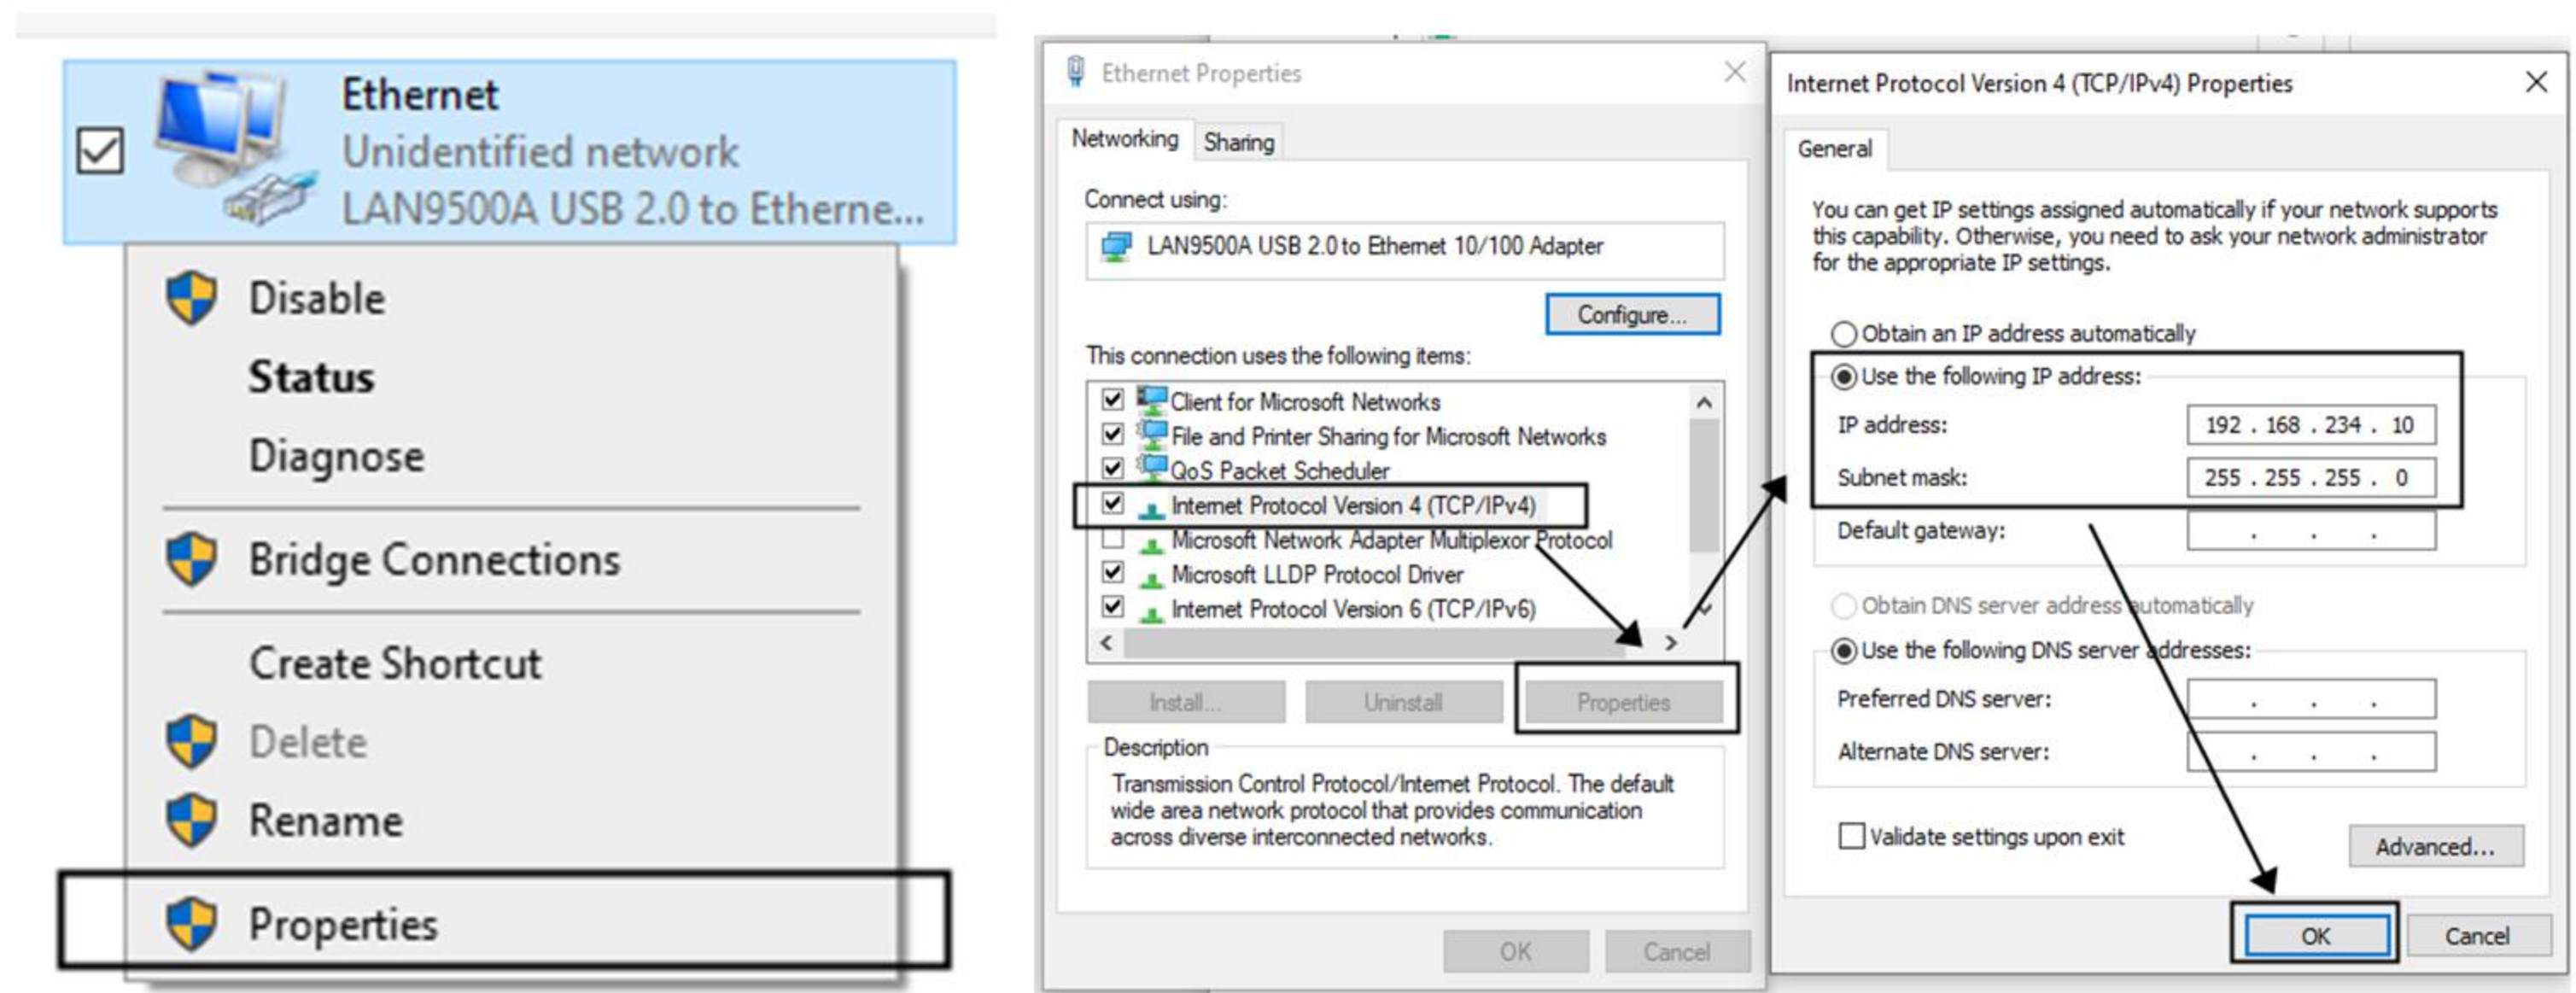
Ethernet
Unidentified network
LAN9500A USB 2.0 to Etherne...

Disable
Status
Diagnose
Bridge Connections
Create Shortcut
Delete
Rename
Properties

Ethernet Properties

Networking Sharing

Connect using:
LAN9500A USB 2.0 to Ethernet 10/100 Adapter

Configure...

This connection uses the following items:
Client for Microsoft Networks
File and Printer Sharing for Microsoft Networks
QoS Packet Scheduler
Internet Protocol Version 4 (TCP/IPv4)
Microsoft Network Adapter Multiplexor Protocol
Microsoft LLDP Protocol Driver
Internet Protocol Version 6 (TCP/IPv6)

Install... Uninstall Properties

Description
Transmission Control Protocol/Internet Protocol. The default wide area network protocol that provides communication across diverse interconnected networks.

OK Cancel

Internet Protocol Version 4 (TCP/IPv4) Properties

General

You can get IP settings assigned automatically if your network supports this capability. Otherwise, you need to ask your network administrator for the appropriate IP settings.

Obtain an IP address automatically
Use the following IP address:
IP address: 192 . 168 . 234 . 10
Subnet mask: 255 . 255 . 255 . 0
Default gateway: . . .

Obtain DNS server address automatically
Use the following DNS server addresses:
Preferred DNS server: . . .
Alternate DNS server: . . .

Validate settings upon exit
Advanced...

OK Cancel